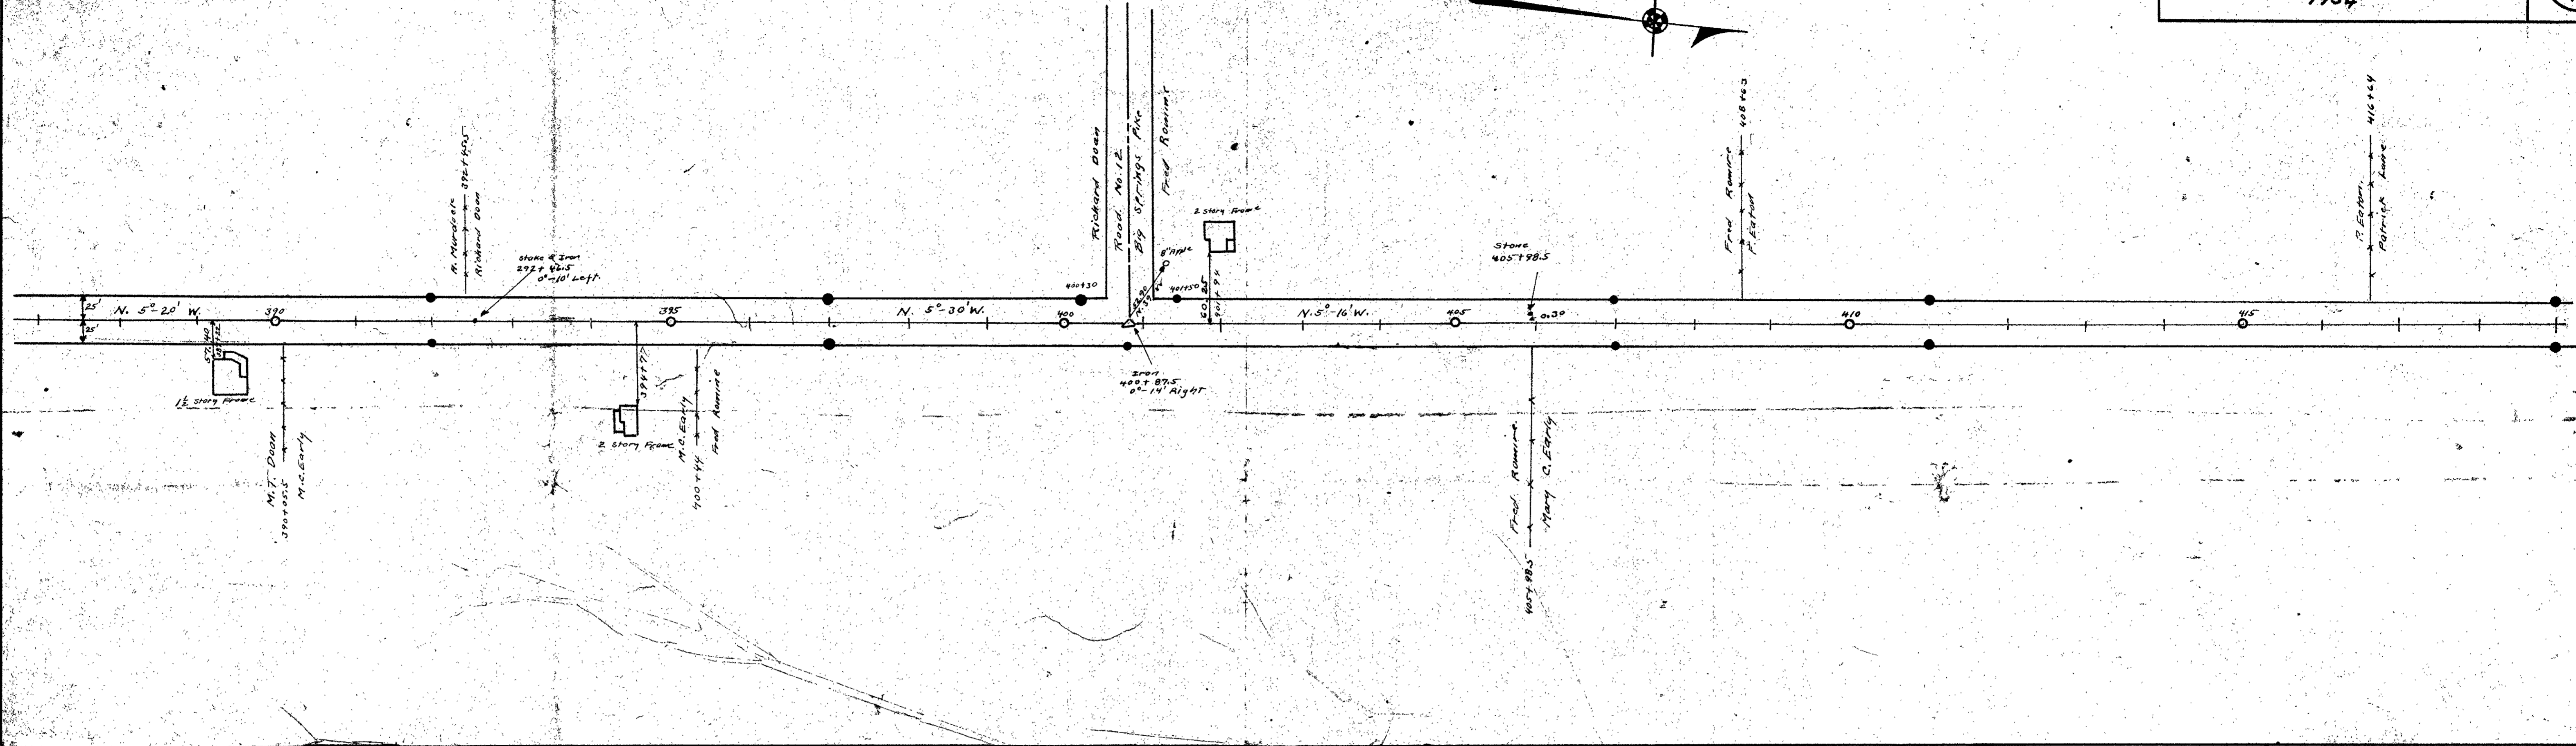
1904

25'
25'
N. 5°-20' W.
390
57+40
392+22
$1\frac{1}{2}$ Story Frame
M.T. Doan
M.C. Early
390+05.5
R. Murdock
Richard Doan
392+45.5
Stake & Iron
392+46.5
0°-10' Left
395
394+77
2 Story Frame
M.C. Early
Fred Romine
400+44
N. 5°-30' W.
400+30
400
Richard Doan
Road No. 12
Big Springs Pike
Fred Romine
Iron
400+87.5
0°-14' Right
8" Apple
2 Story Frame
401+50
401+44
N. 5°-16' W.
405
Stone
405+98.5
0.30
Fred Romine
Mary C. Early
405+98.5
Fred Romine
F. Eaton
408+63
410
P. Eaton
Patrick Lane
416+64
415